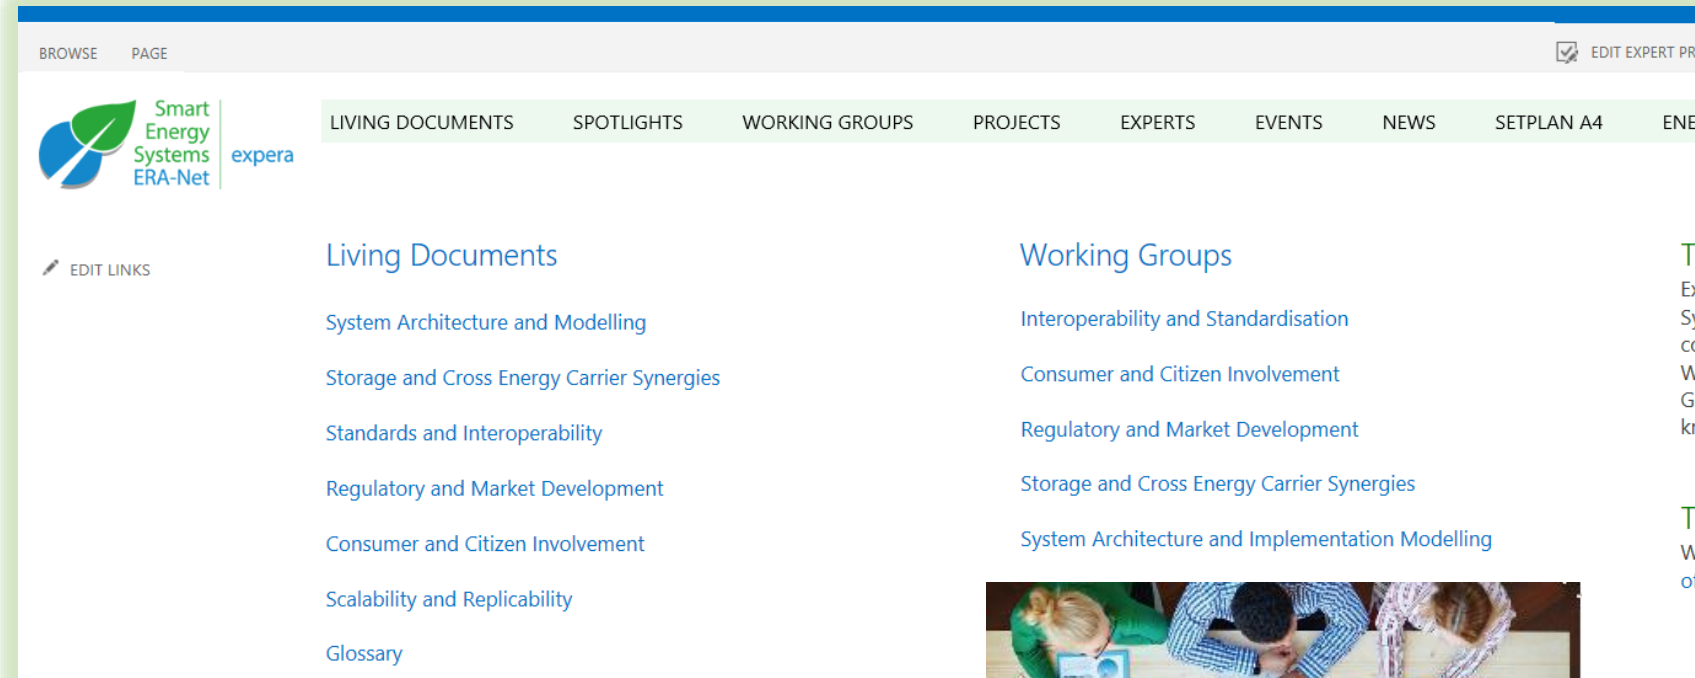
BROWSE PAGE

EDIT EXPERT PR

Smart Energy Systems ERA-Net expera

LIVING DOCUMENTS SPOTLIGHTS WORKING GROUPS PROJECTS EXPERTS EVENTS NEWS SETPLAN A4 ENE

EDIT LINKS

Living Documents

System Architecture and Modelling

Storage and Cross Energy Carrier Synergies

Standards and Interoperability

Regulatory and Market Development

Consumer and Citizen Involvement

Scalability and Replicability

Glossary

Working Groups

Interoperability and Standardisation

Consumer and Citizen Involvement

Regulatory and Market Development

Storage and Cross Energy Carrier Synergies

System Architecture and Implementation Modelling

T

Ex

Sy

cc

W

G

kr

T

W

of